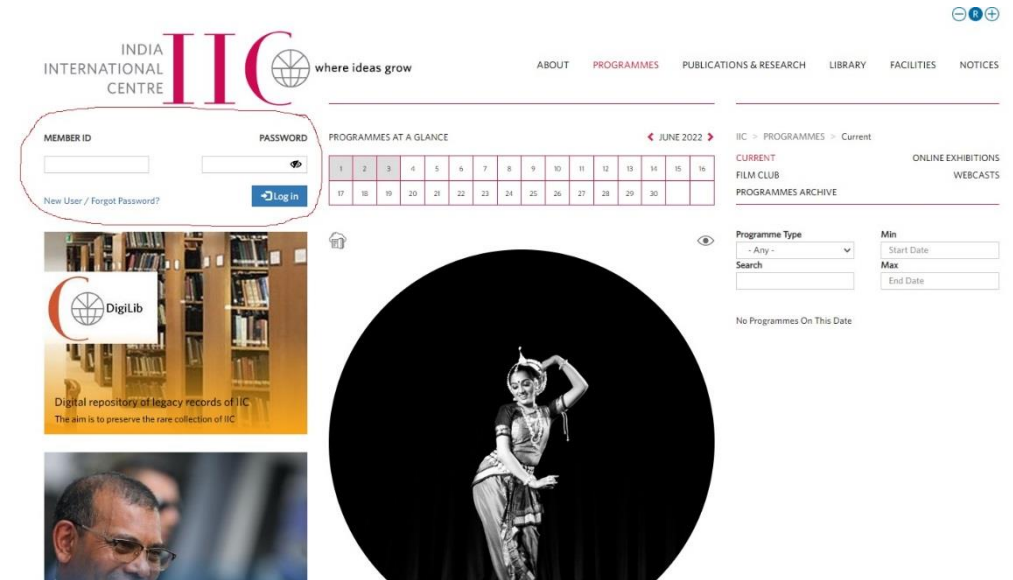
R

INDIA
INTERNATIONAL
CENTRE
IIC
where ideas grow

ABOUT PROGRAMMES PUBLICATIONS & RESEARCH LIBRARY FACILITIES NOTICES

MEMBER ID
PASSWORD

New User / Forgot Password?
Log in

PROGRAMMES AT A GLANCE
JUNE 2022

| 1 | 2 | 3 | 4 | 5 | 6 | 7 | 8 | 9 | 10 | 11 | 12 | 13 | 14 | 15 | 16 |
|---|---|---|---|---|---|---|---|---|---|---|---|---|---|---|---|
| 17 | 18 | 19 | 20 | 21 | 22 | 23 | 24 | 25 | 26 | 27 | 28 | 29 | 30 | | |

IIC > PROGRAMMES > Current

CURRENT
ONLINE EXHIBITIONS
FILM CLUB
WEBCASTS
PROGRAMMES ARCHIVE

Programme Type
- Any -
Search
Min
Start Date
Max
End Date

No Programmes On This Date

DigiLib
Digital repository of legacy records of IIC
The aim is to preserve the rare collection of IIC